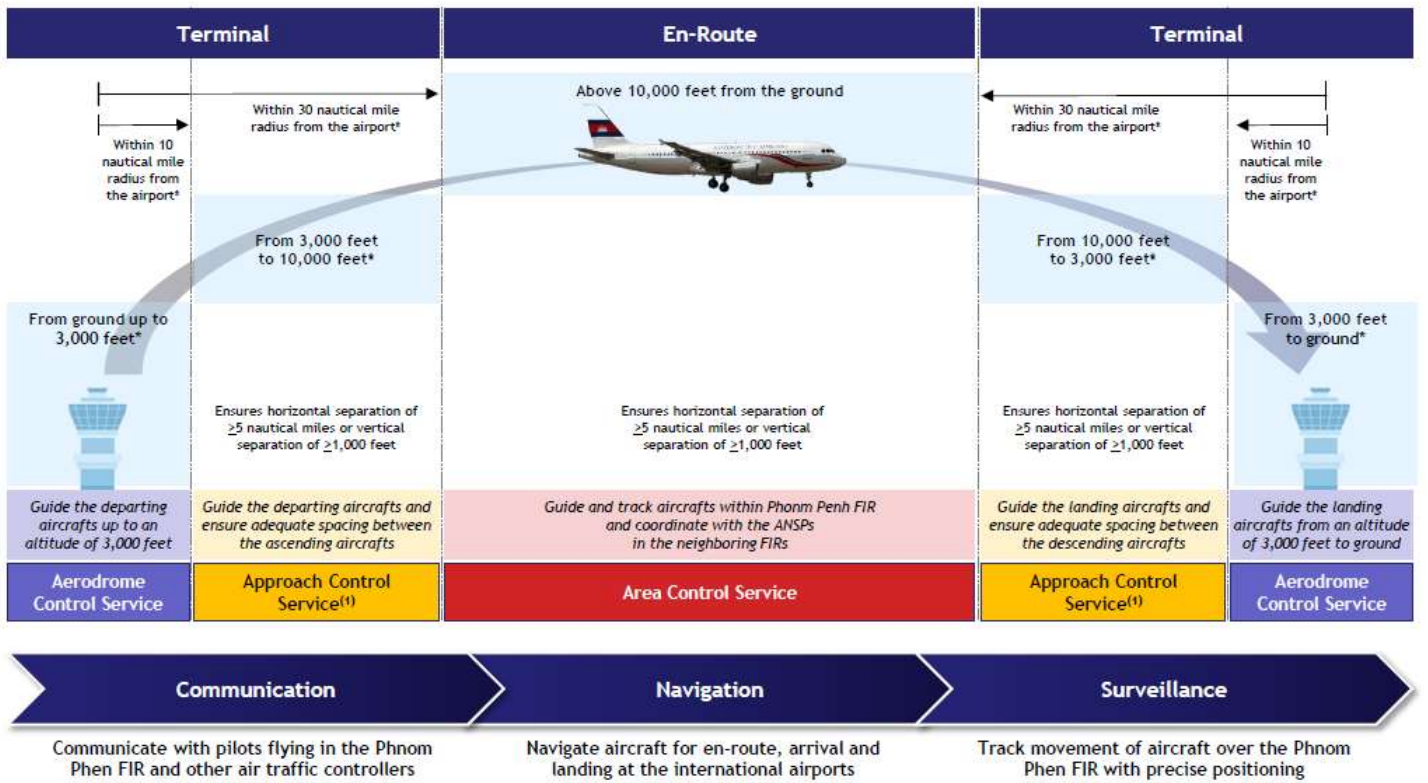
Terminal

En-Route

Terminal

Within 30 nautical mile radius from the airport*

Within 10 nautical mile radius from the airport*

Above 10,000 feet from the ground

Within 30 nautical mile radius from the airport*

Within 10 nautical mile radius from the airport*

From 3,000 feet to 10,000 feet*

From 10,000 feet to 3,000 feet*

From ground up to 3,000 feet*

From 3,000 feet to ground*

Ensures horizontal separation of $\geq$5 nautical miles or vertical separation of $\geq$1,000 feet

Ensures horizontal separation of $\geq$5 nautical miles or vertical separation of $\geq$1,000 feet

Ensures horizontal separation of $\geq$5 nautical miles or vertical separation of $\geq$1,000 feet

Guide the departing aircrafts up to an altitude of 3,000 feet

Guide the departing aircrafts and ensure adequate spacing between the ascending aircrafts

Guide and track aircrafts within Phonm Penh FIR and coordinate with the ANSPs in the neighboring FIRs

Guide the landing aircrafts and ensure adequate spacing between the descending aircrafts

Guide the landing aircrafts from an altitude of 3,000 feet to ground

Aerodrome Control Service

Approach Control Service$^{(1)}$

Area Control Service

Approach Control Service$^{(1)}$

Aerodrome Control Service

Communication

Navigation

Surveillance

Communicate with pilots flying in the Phnom Phen FIR and other air traffic controllers

Navigate aircraft for en-route, arrival and landing at the international airports

Track movement of aircraft over the Phnom Phen FIR with precise positioning